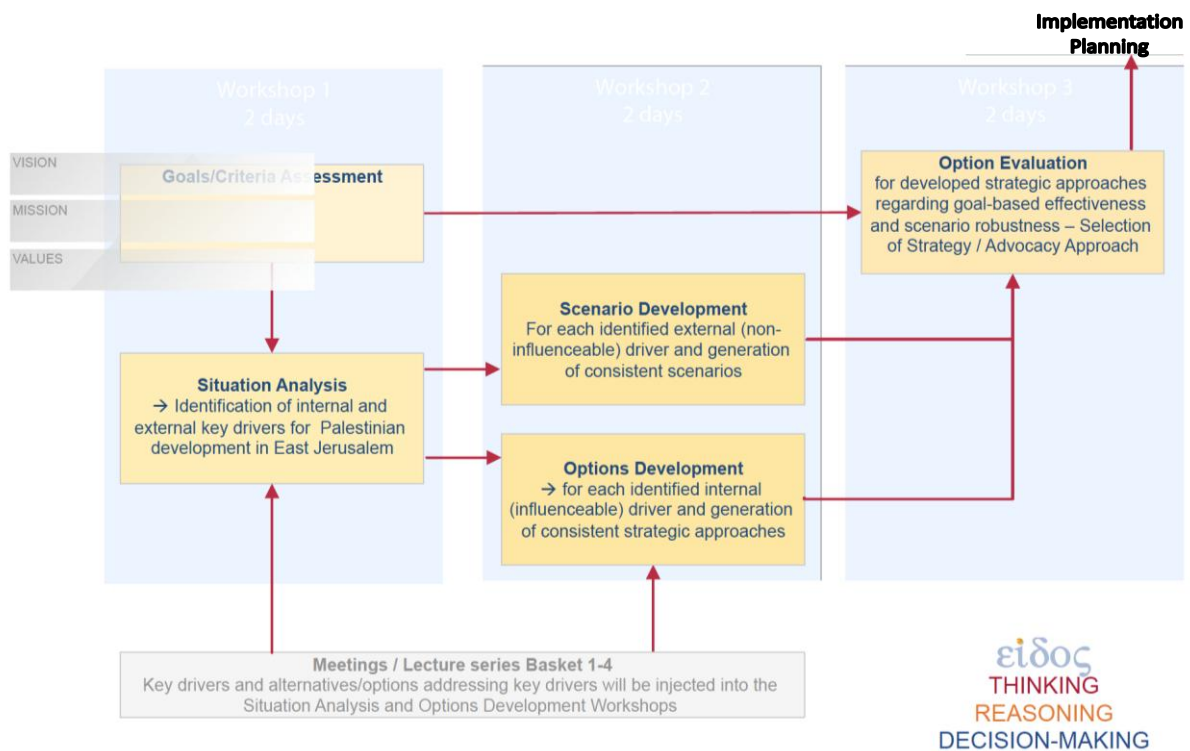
Implementation Planning

Workshop 1
2 days

Workshop 2
2 days

Workshop 3
2 days

VISION

MISSION

VALUES

Goals/Criteria Assessment

Option Evaluation
for developed strategic approaches regarding goal-based effectiveness and scenario robustness – Selection of Strategy / Advocacy Approach

Scenario Development
For each identified external (non-influenceable) driver and generation of consistent scenarios

Situation Analysis
→ Identification of internal and external key drivers for Palestinian development in East Jerusalem

Options Development
→ for each identified internal (influenceable) driver and generation of consistent strategic approaches

Meetings / Lecture series Basket 1-4
Key drivers and alternatives/options addressing key drivers will be injected into the Situation Analysis and Options Development Workshops

είδος
THINKING
REASONING
DECISION-MAKING